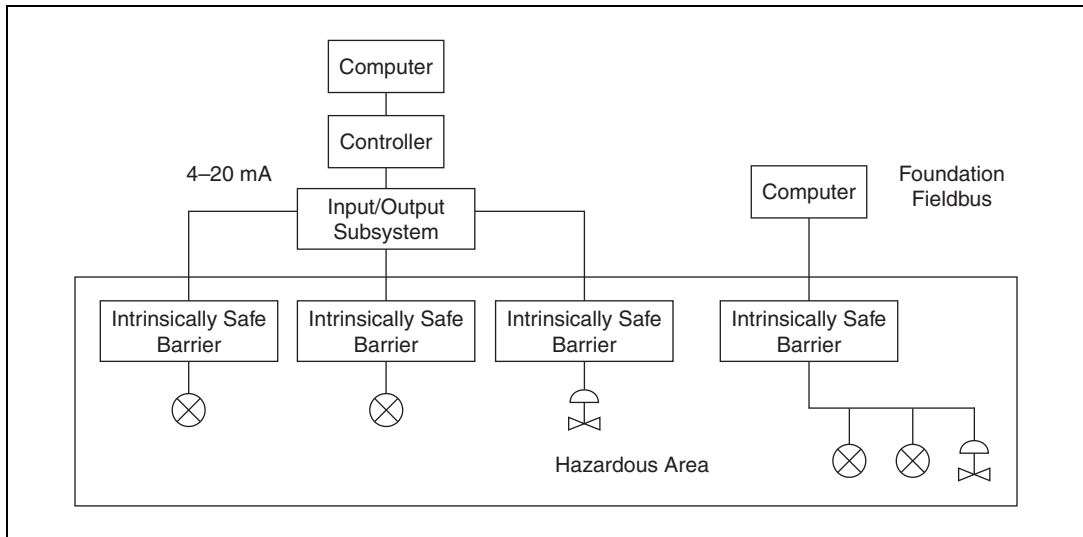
Computer

Controller

4–20 mA

Input/Output Subsystem

Computer

Foundation Fieldbus

Intrinsically Safe Barrier

Intrinsically Safe Barrier

Intrinsically Safe Barrier

Intrinsically Safe Barrier

Hazardous Area